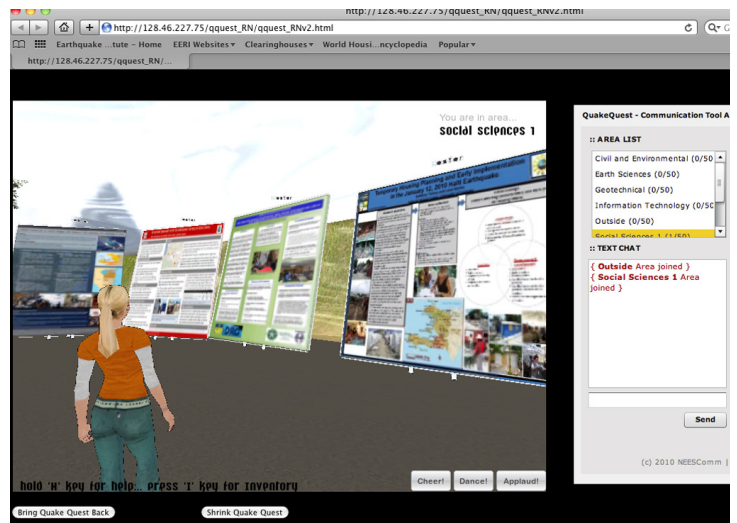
http://128.46.227.75/qquest_RN/qquest_RNv2.html

http://128.46.227.75/qquest_RN/qquest_RNv2.html

Earthquake ...tute – Home EERI Websites▾ Clearinghouses▾ World Housi...ncyclopedia Popular▾

http://128.46.227.75/qquest_RN/...

You are in area...
Social Sciences 1

Poster

Poster

Stepping Housing Planning and Early Implementation after the January 12, 2010 Haiti Earthquake

hold 'H' key for help... press 'I' key for inventory

Cheer! Dance! Applaud!

QuakeQuest - Communication Tool A

:: AREA LIST

Civil and Environmental (0/50)
Earth Sciences (0/50)
Geotechnical (0/50)
Information Technology (0/50)
Outside (0/50)
Social Sciences 1 (1/50)

:: TEXT CHAT

{ Outside Area joined }
{ Social Sciences 1 Area joined }

Send

(c) 2010 NEESComm |

Bring Quake Quest Back

Shrink Quake Quest